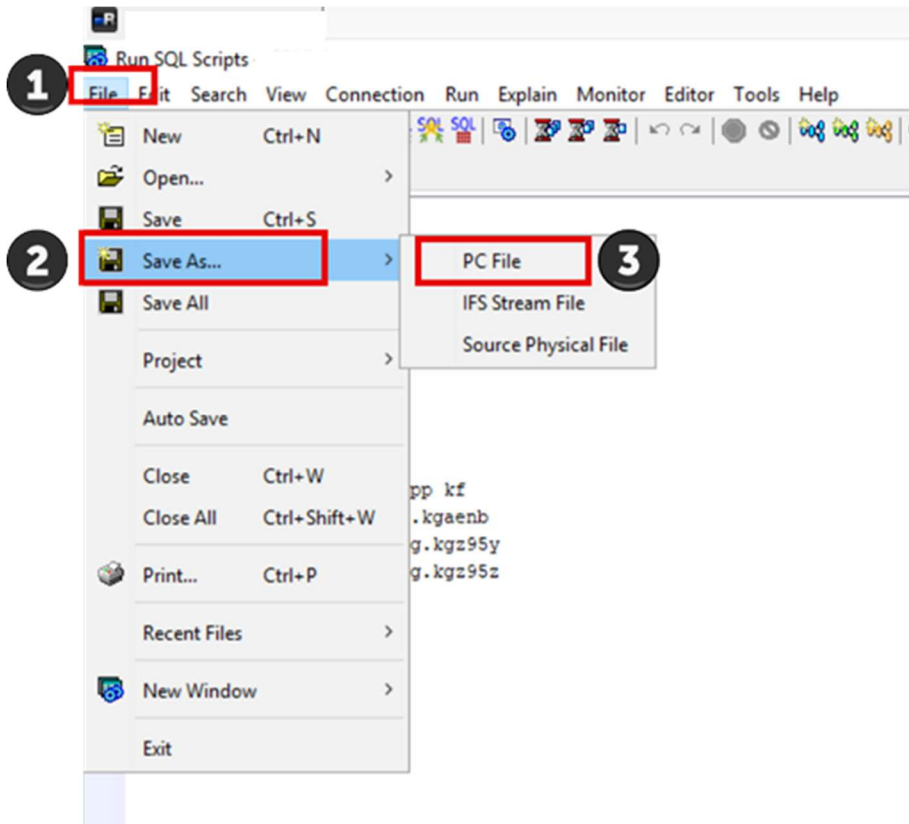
Run SQL Scripts

1

File Edit Search View Connection Run Explain Monitor Editor Tools Help

New Ctrl+N
Open...
Save Ctrl+S

2

Save As...
Save All
Project
Auto Save
Close Ctrl+W
Close All Ctrl+Shift+W
Print... Ctrl+P
Recent Files
New Window
Exit

PC File

3

IFS Stream File
Source Physical File

pp kf
.kgaenb
g.kgz95y
g.kgz95z